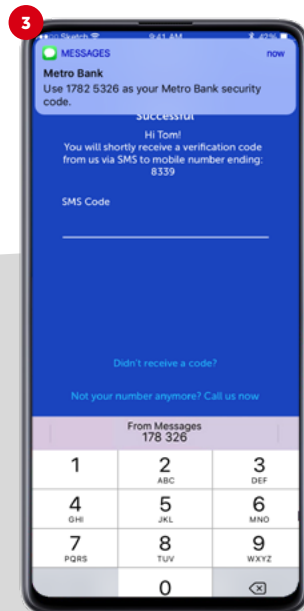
3

Sketch 9:41 AM 42%

MESSAGES now
Metro Bank
Use 1782 5326 as your Metro Bank security code.

Successful

Hi Tom!
You will shortly receive a verification code from us via SMS to mobile number ending: 8339

SMS Code

Didn't receive a code?

Not your number anymore? Call us now

From Messages
178 326

1
2 ABC
3 DEF
4 GHI
5 JKL
6 MNO
7 PQRS
8 TUV
9 WXYZ
0